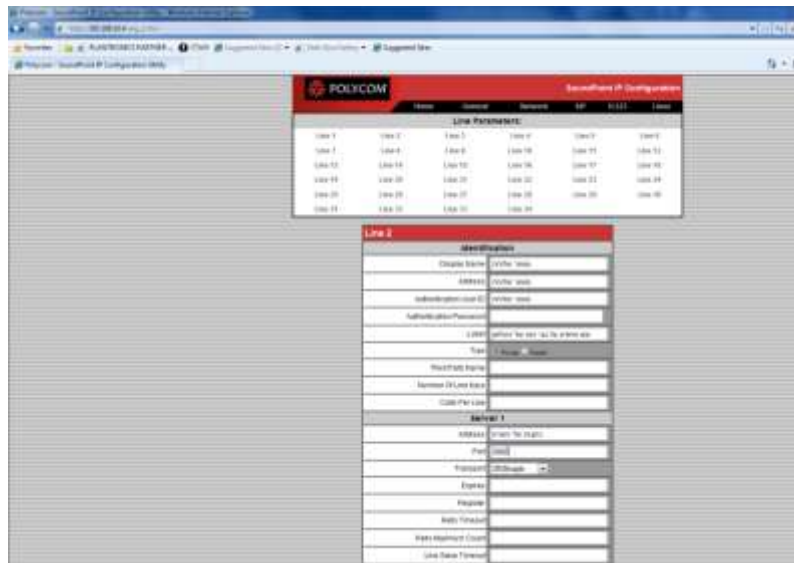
Polycom - SoundPoint IP Configuration Utility - Windows Internet Explorer

Favorites

Polycom - SoundPoint IP Configuration Utility

POLYCOM

SoundPoint IP Configuration

Home General Network SIP SLA Lines

Line Parameters:

| Line 1 | Line 2 | Line 3 | Line 4 | Line 5 | Line 6 |
|---|---|---|---|---|---|
| Line 7 | Line 8 | Line 9 | Line 10 | Line 11 | Line 12 |
| Line 13 | Line 14 | Line 15 | Line 16 | Line 17 | Line 18 |
| Line 19 | Line 20 | Line 21 | Line 22 | Line 23 | Line 24 |
| Line 25 | Line 26 | Line 27 | Line 28 | Line 29 | Line 30 |
| Line 31 | Line 32 | Line 33 | Line 34 | | |

Line 2

Identification

Display Name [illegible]

Address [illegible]

Authentication User ID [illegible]

Authentication Password

Label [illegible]

Type Private Shared

Third Party Name

Number Of Line Keys

Calls Per Line

Server 1

Address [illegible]

Port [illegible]

Transport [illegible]

Expires

Register

Retry Timeout

Retry Maximum Count

Line Seize Timeout